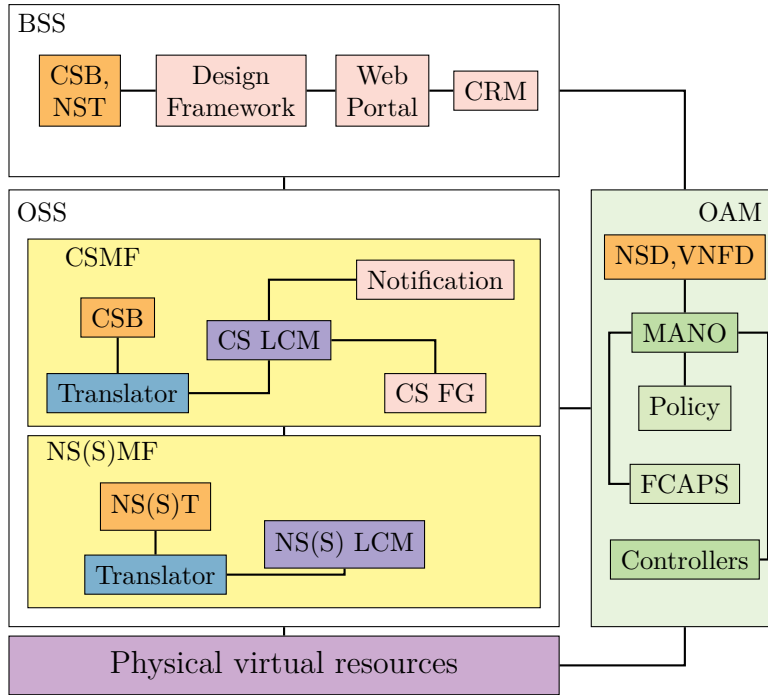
BSS

CSB, NST

Design Framework

Web Portal

CRM

OSS

CSMF

Notification

CSB

CS LCM

Translator

CS FG

NS(S)MF

NS(S)T

NS(S) LCM

Translator

OAM

NSD,VNFD

MANO

Policy

FCAPS

Controllers

Physical virtual resources